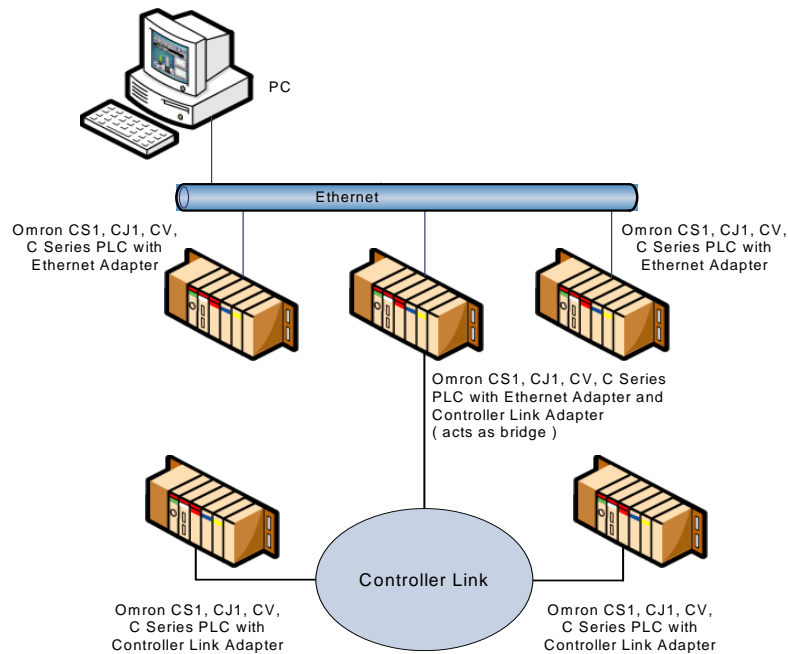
PC

Ethernet

Omron CS1, CJ1, CV, C Series PLC with Ethernet Adapter

Omron CS1, CJ1, CV, C Series PLC with Ethernet Adapter

Omron CS1, CJ1, CV, C Series PLC with Ethernet Adapter and Controller Link Adapter ( acts as bridge )

Controller Link

Omron CS1, CJ1, CV, C Series PLC with Controller Link Adapter

Omron CS1, CJ1, CV, C Series PLC with Controller Link Adapter